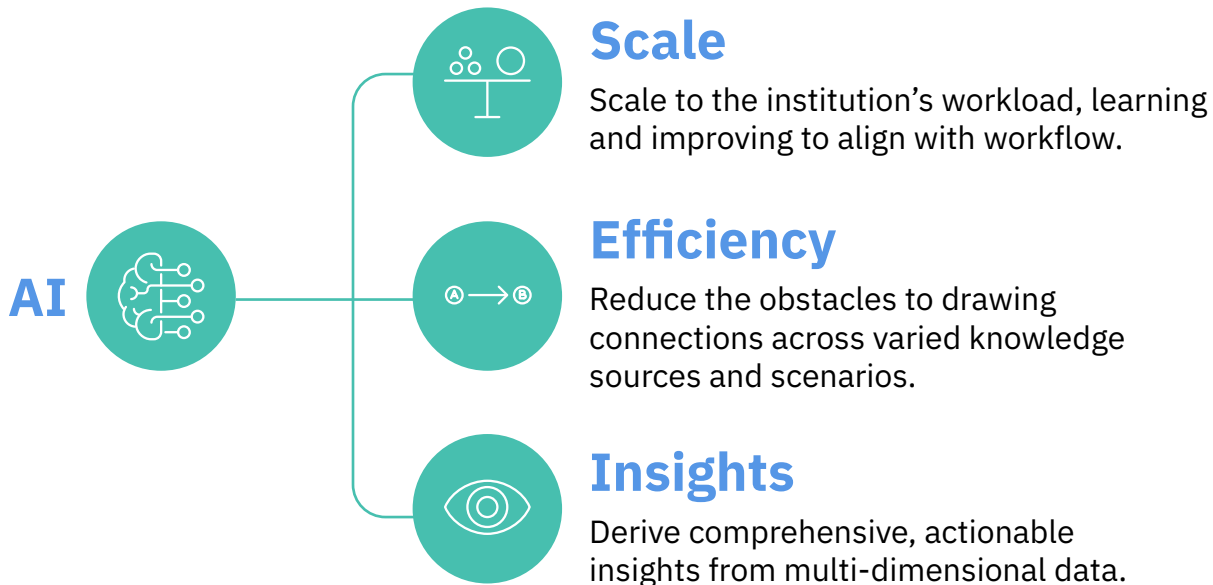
AI

A → B

Scale

Scale to the institution’s workload, learning and improving to align with workflow.

Efficiency

Reduce the obstacles to drawing connections across varied knowledge sources and scenarios.

Insights

Derive comprehensive, actionable insights from multi-dimensional data.